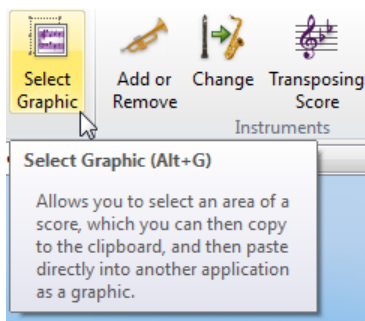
Select Graphic

Add or Remove

Change

Transposing Score

Instruments

Select Graphic (Alt+G)

Allows you to select an area of a score, which you can then copy to the clipboard, and then paste directly into another application as a graphic.